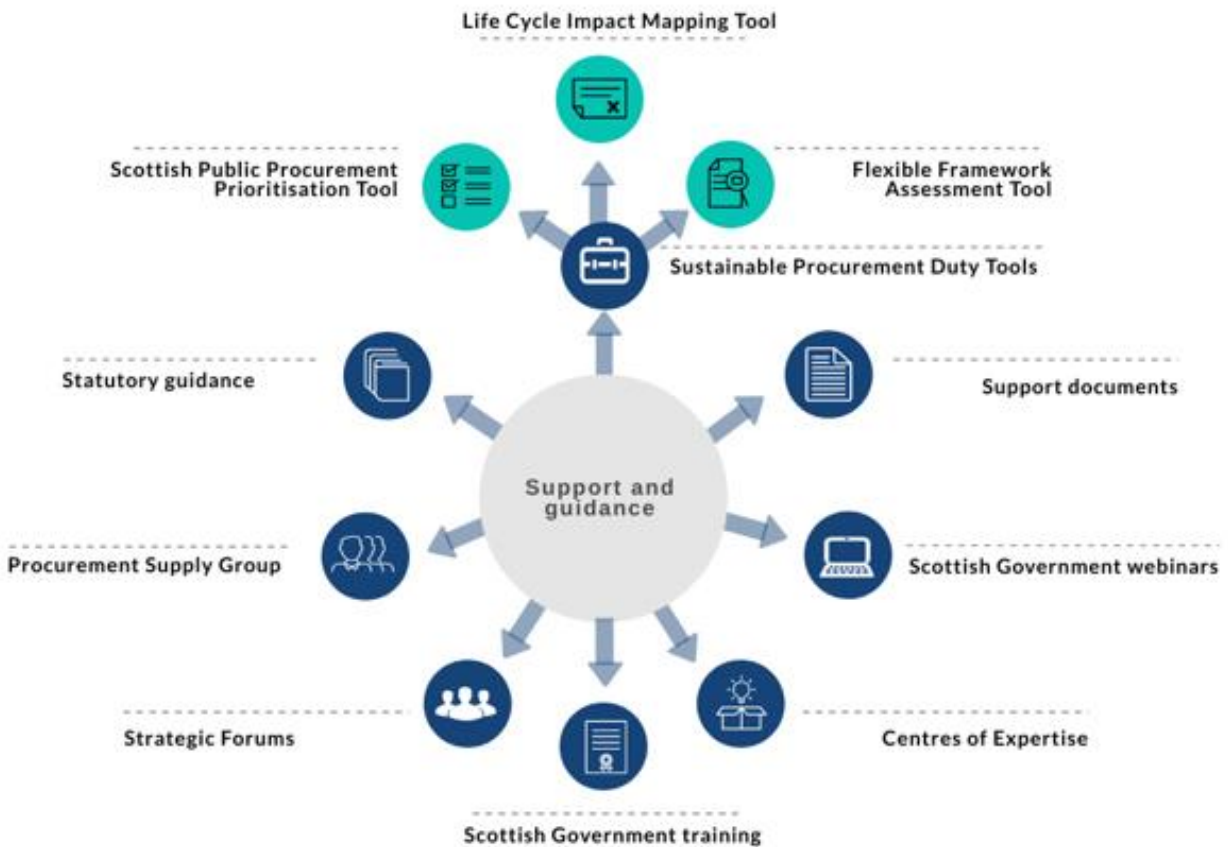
Life Cycle Impact Mapping Tool

Scottish Public Procurement Prioritisation Tool

Flexible Framework Assessment Tool

Sustainable Procurement Duty Tools

Statutory guidance

Support documents

Support and guidance

Procurement Supply Group

Scottish Government webinars

Strategic Forums

Centres of Expertise

Scottish Government training